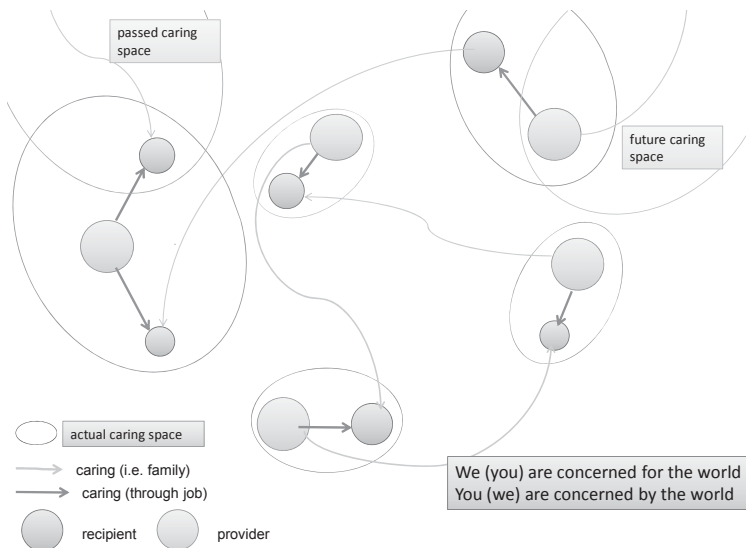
passed caring space

future caring space

actual caring space

caring (i.e. family)

caring (through job)

recipient

provider

We (you) are concerned for the world
You (we) are concerned by the world